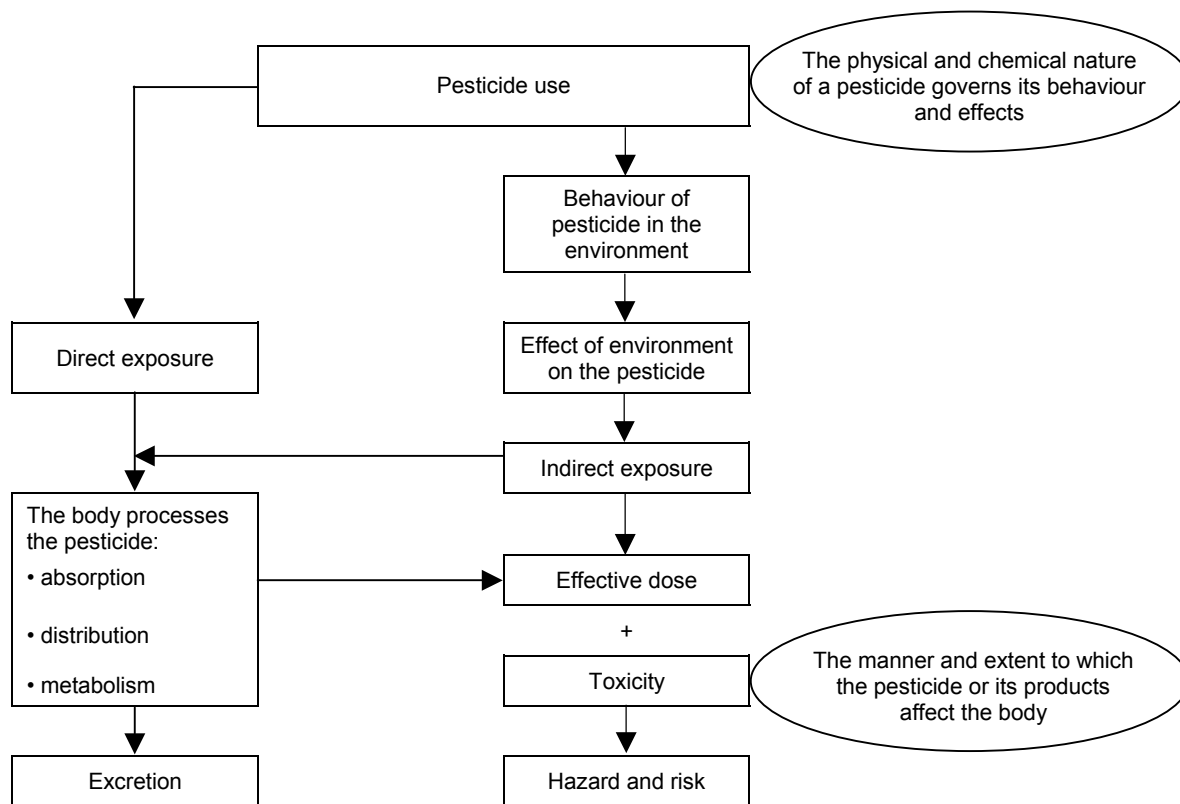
Pesticide use

The physical and chemical nature of a pesticide governs its behaviour and effects

Behaviour of pesticide in the environment

Direct exposure

Effect of environment on the pesticide

Indirect exposure

The body processes the pesticide:
• absorption
• distribution
• metabolism

Effective dose

+

Toxicity

The manner and extent to which the pesticide or its products affect the body

Excretion

Hazard and risk